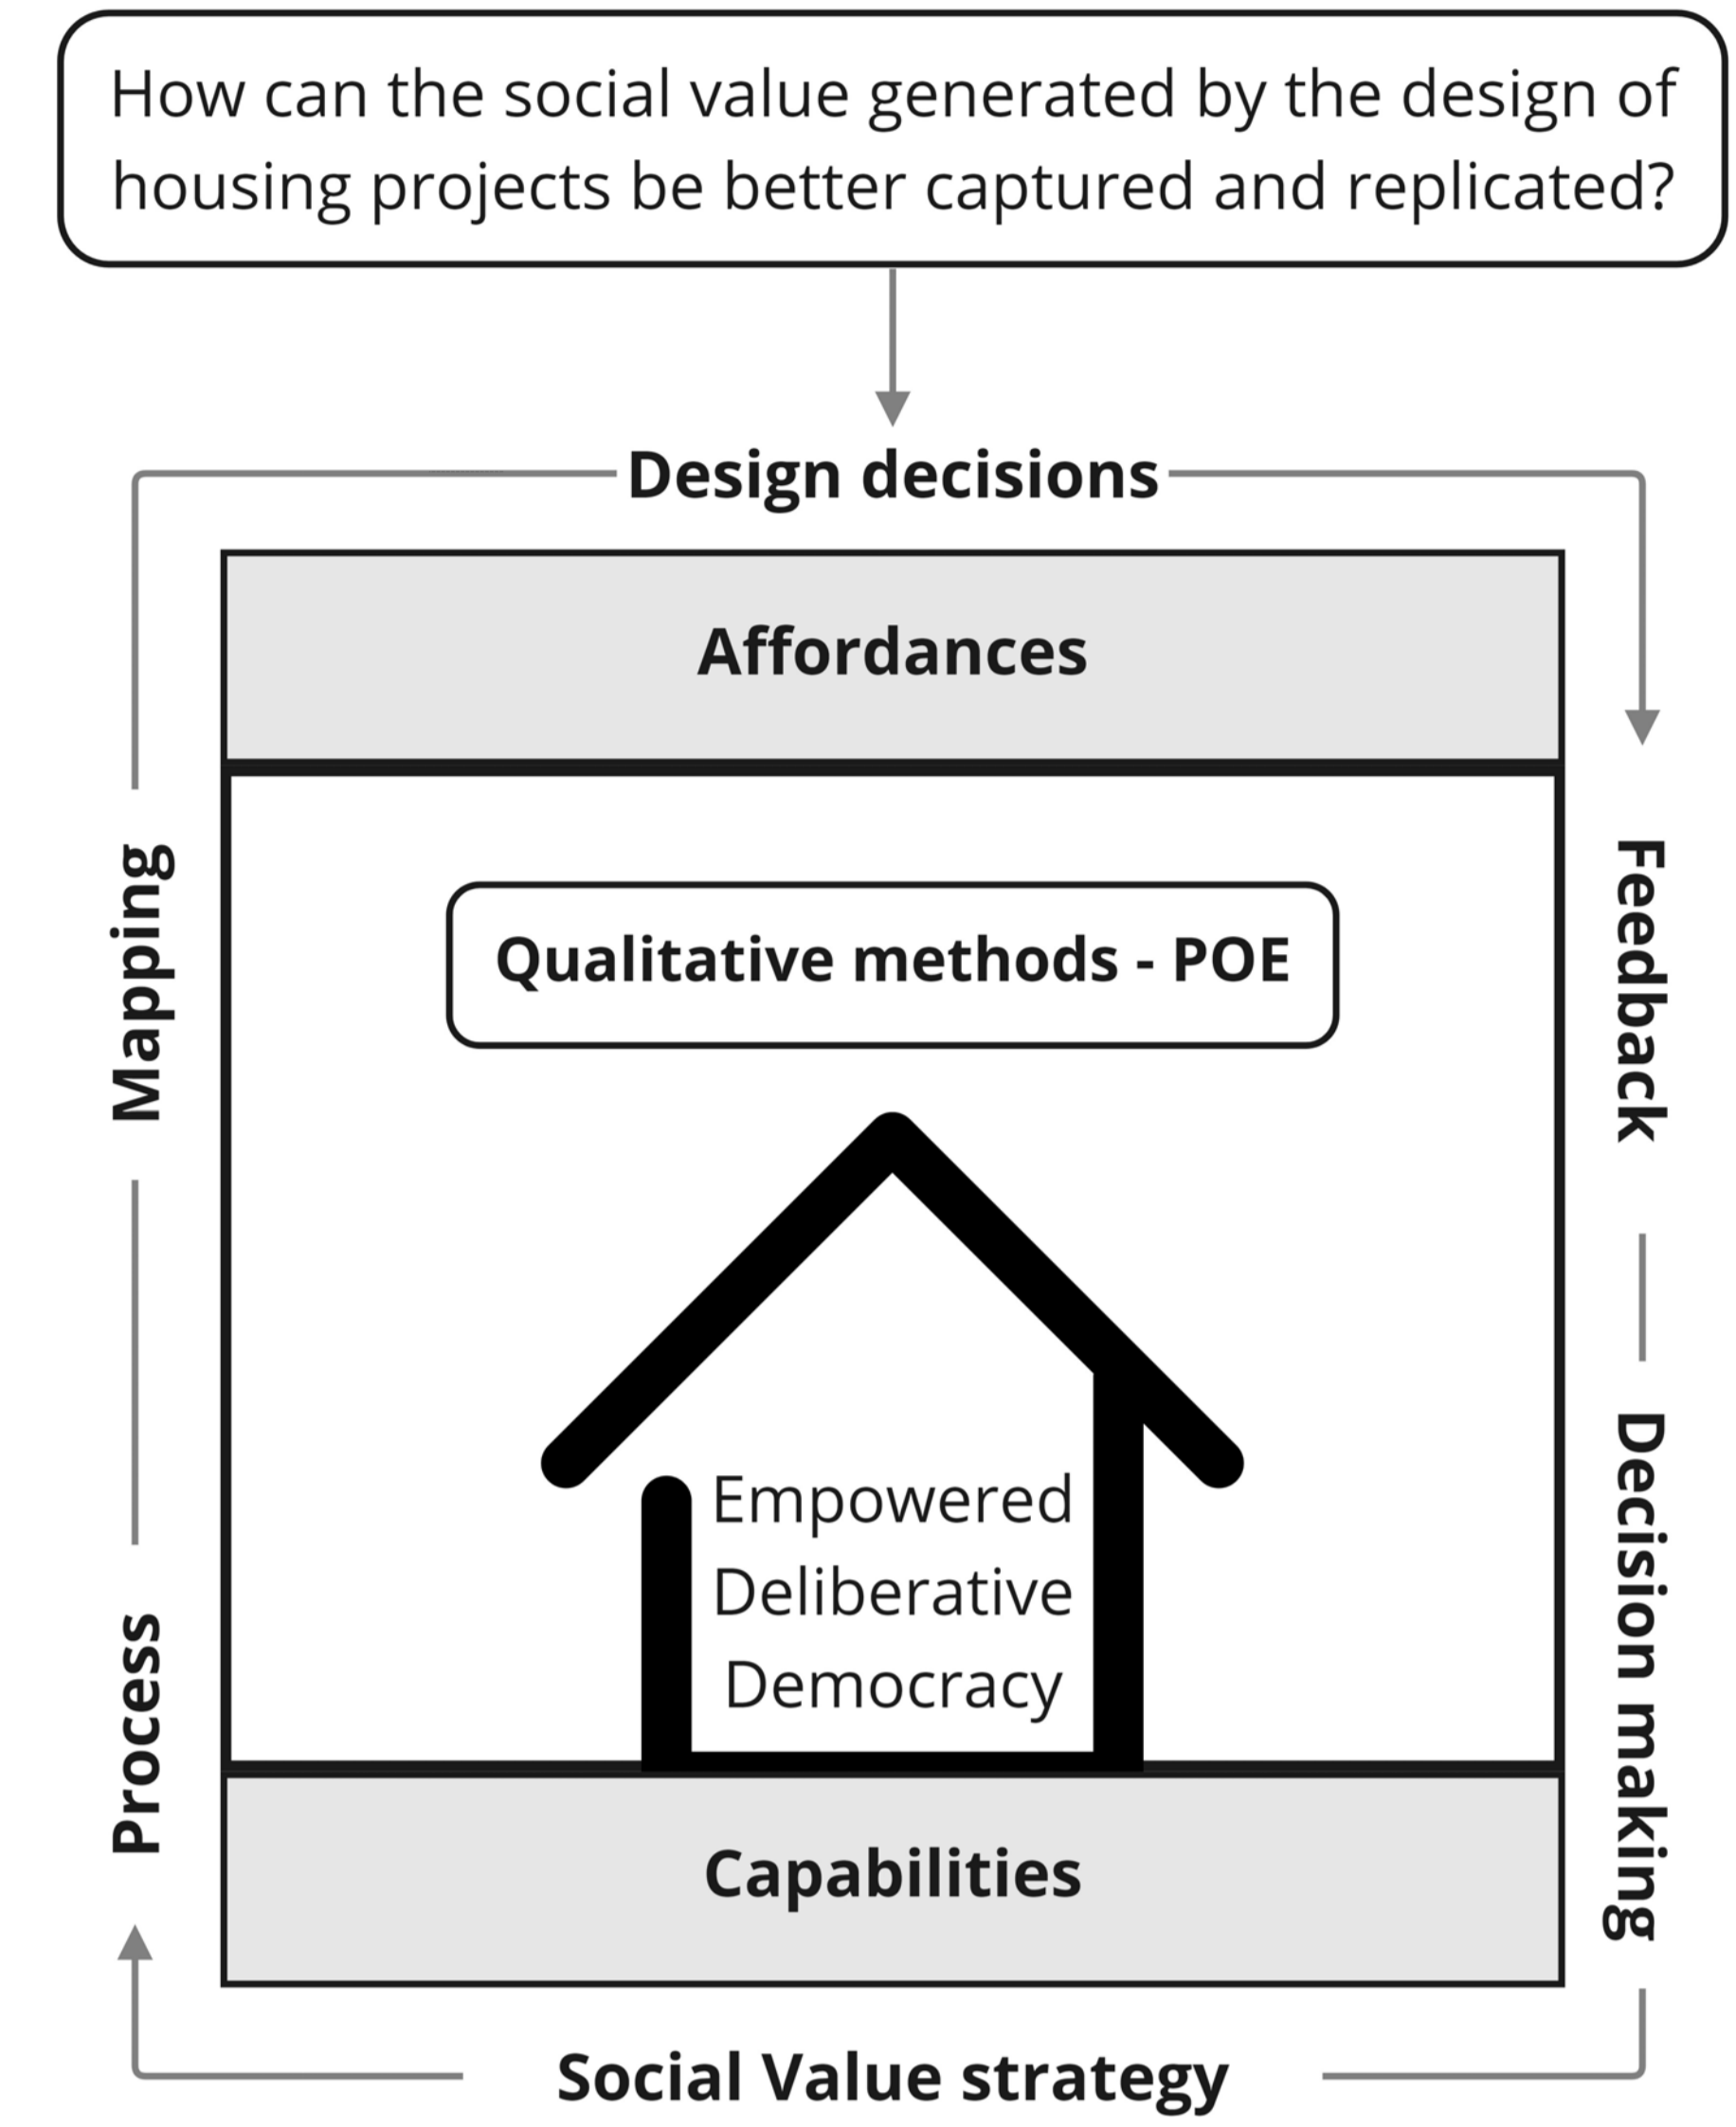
How can the social value generated by the design of housing projects be better captured and replicated?

Design decisions

Affordances

Qualitative methods - POE

Empowered
Deliberative
Democracy

Capabilities

Social Value strategy

Mapping

Process

Feedback

Decision making